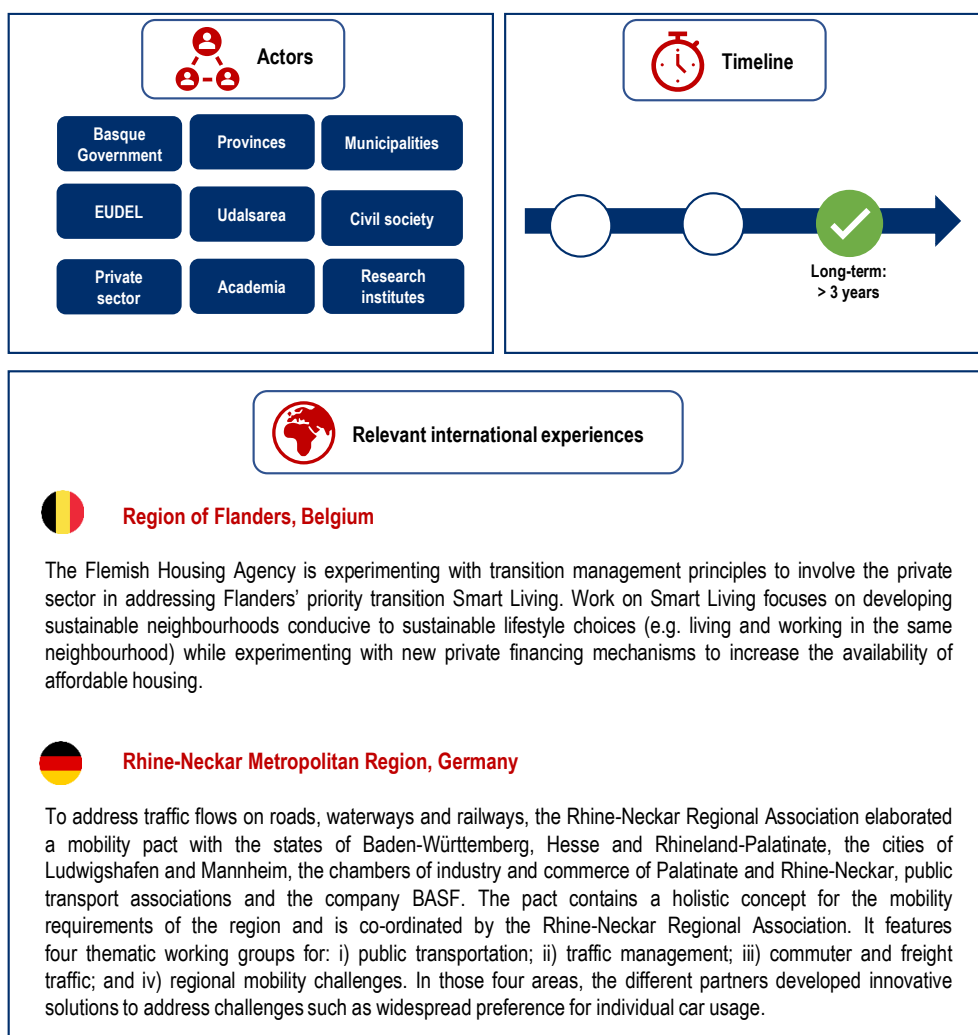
Actors

Basque Government

Provinces

Municipalities

EUDEL

Udalsarea

Civil society

Private sector

Academia

Research institutes

Timeline

Long-term: > 3 years

Relevant international experiences

Region of Flanders, Belgium

The Flemish Housing Agency is experimenting with transition management principles to involve the private sector in addressing Flanders' priority transition Smart Living. Work on Smart Living focuses on developing sustainable neighbourhoods conducive to sustainable lifestyle choices (e.g. living and working in the same neighbourhood) while experimenting with new private financing mechanisms to increase the availability of affordable housing.

Rhine-Neckar Metropolitan Region, Germany

To address traffic flows on roads, waterways and railways, the Rhine-Neckar Regional Association elaborated a mobility pact with the states of Baden-Württemberg, Hesse and Rhineland-Palatinate, the cities of Ludwigshafen and Mannheim, the chambers of industry and commerce of Palatinate and Rhine-Neckar, public transport associations and the company BASF. The pact contains a holistic concept for the mobility requirements of the region and is co-ordinated by the Rhine-Neckar Regional Association. It features four thematic working groups for: i) public transportation; ii) traffic management; iii) commuter and freight traffic; and iv) regional mobility challenges. In those four areas, the different partners developed innovative solutions to address challenges such as widespread preference for individual car usage.